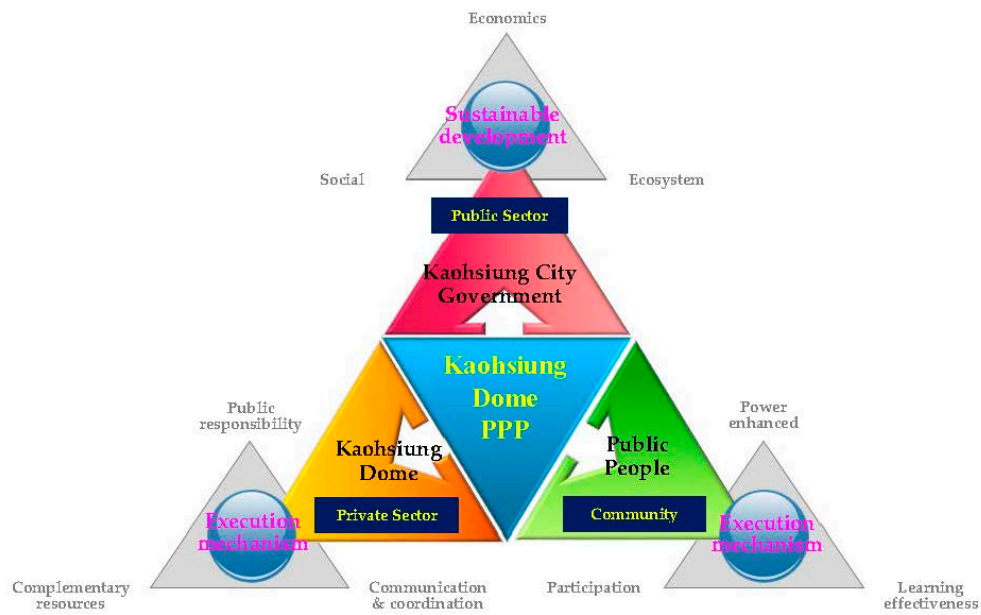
Economics

Sustainable development

Social

Ecosystem

Public Sector

Kaohsiung City Government

Kaohsiung Dome PPP

Public responsibility

Kaohsiung Dome

Public People

Power enhanced

Private Sector

Community

Execution mechanism

Execution mechanism

Complementary resources

Communication & coordination

Participation

Learning effectiveness